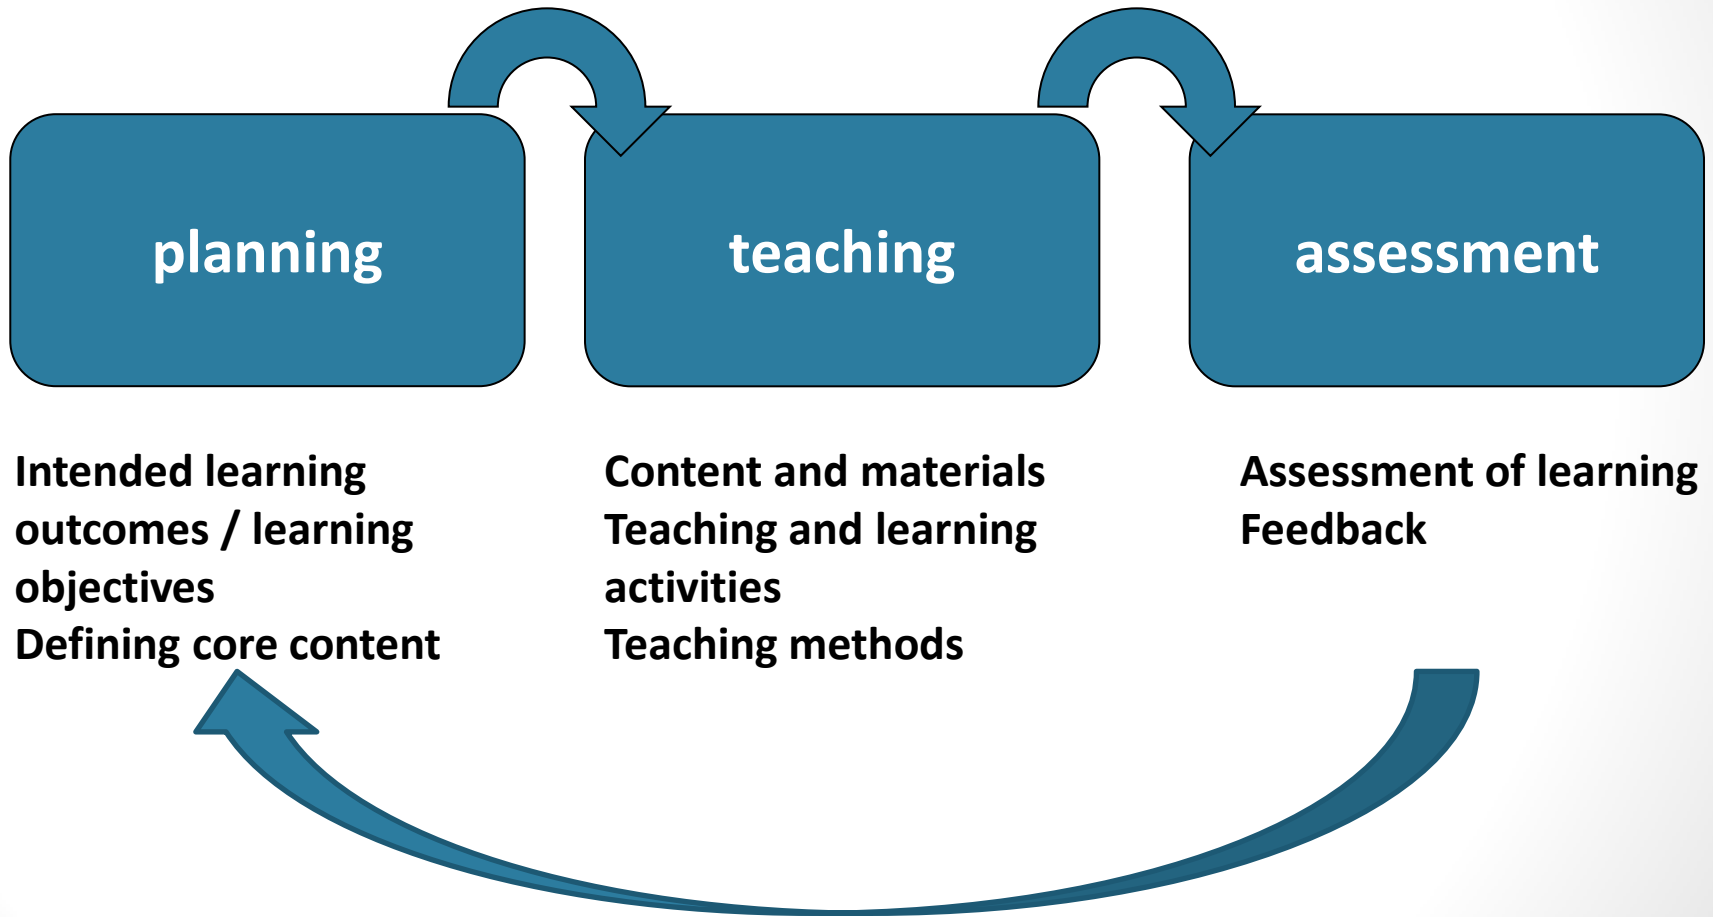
planning

teaching

assessment

Intended learning outcomes / learning objectives
Defining core content

Content and materials
Teaching and learning activities
Teaching methods

Assessment of learning
Feedback